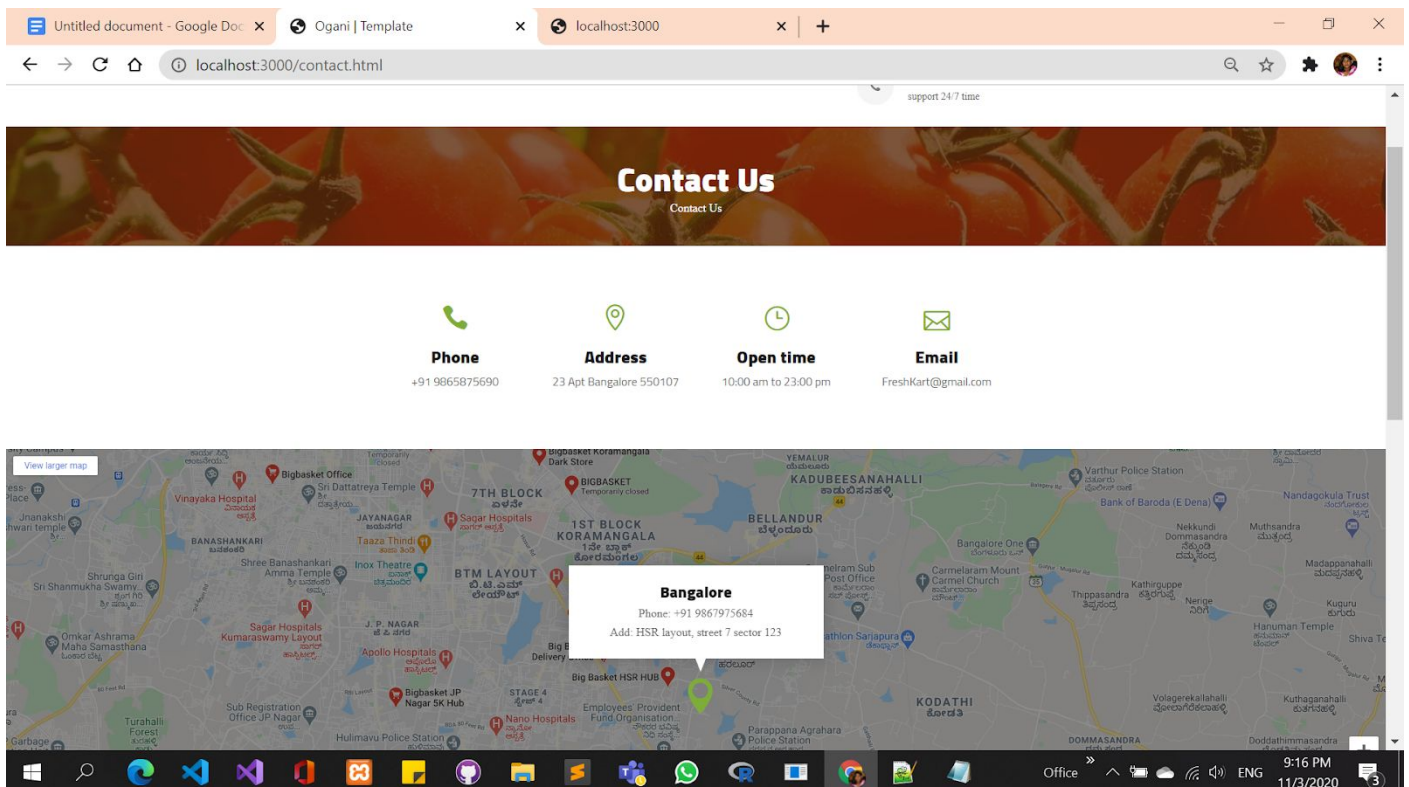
Untitled document - Google Doc ×
Ogani | Template ×
localhost:3000 ×
+

localhost:3000/contact.html

support 24/7 time

Contact Us
Contact Us

Phone
+91 9865875690

Address
23 Apt Bangalore 550107

Open time
10:00 am to 23:00 pm

Email
FreshKart@gmail.com

View larger map

Bigbasket Office
Sri Dattatreya Temple
Vinayaka Hospital
Jnanakshi
BANASHANKARI
JAYANAGAR
Sagar Hospitals
Taaza Thindi
Shree Banashankari Amma Temple
Inox Theatre
Shrunga Giri Sri Shanmukha Swamy...
BTM LAYOUT
Sagar Hospitals Kumaraswamy Layout
J. P. NAGAR
Omkar Ashrama Maha Samasthana
Apollo Hospitals
Bigbasket JP Nagar 5K Hub
Sub Registration Office JP Nagar
Turahalli Forest
Garbage
Hulimavu Police Station
Nano Hospitals
STAGE 4
Employees Provident Fund Organisation
Big Basket HSR HUB
Big B Delivery
Bigbasket Koramangala Dark Store
BIGBASKET Temporarily closed
7TH BLOCK
1ST BLOCK KORAMANGALA
YEMALUR
KADUBEESANAHALLI
BELLANDUR
Bangalore One
Carmel Church
Varthur Police Station
Bank of Baroda (E Dena)
Nandagokula Trust
Nekkundi Dommasandra
Muthsandra
Madappanahalli
Kathiriguppe
Thippasandra
Nerige
Kuguru
Hanuman Temple
Shiva Te
Parappana Agrahara Police Station
KODATHI
Volagerekalahalli
Kuthaganahalli
DOMMASANDRA
Doddathimmasandra

Bangalore
Phone: +91 9867975684
Add: HSR layout, street 7 sector 123

Office
ENG
9:16 PM
11/3/2020